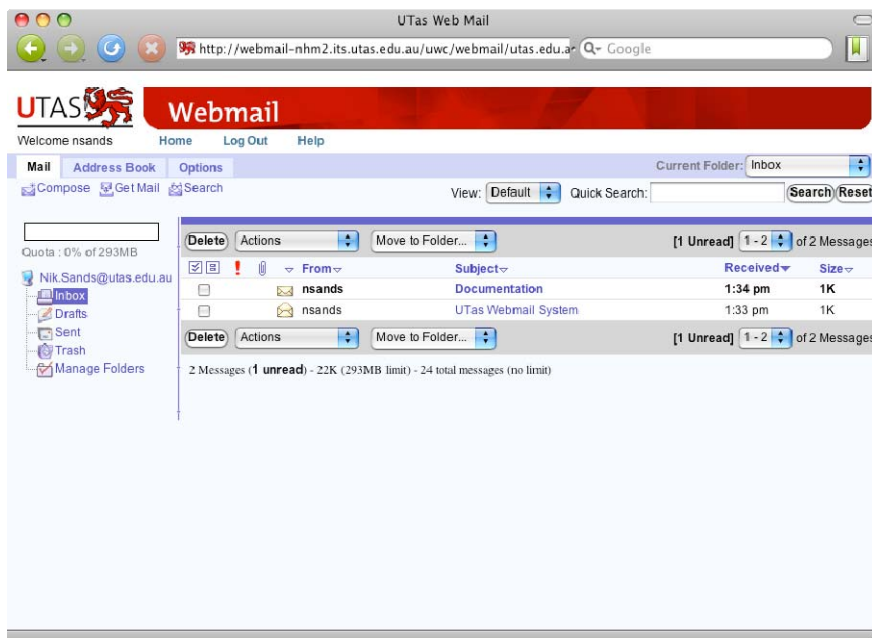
UTas Web Mail

http://webmail-nhm2.its.utas.edu.au/uwc/webmail/utas.edu.a

Q- Google

UTAS Webmail

Welcome nsands Home Log Out Help

Mail Address Book Options

Current Folder: Inbox

Compose Get Mail Search

View: Default Quick Search: Search Reset

Quota : 0% of 293MB

Nik.Sands@utas.edu.au
Inbox
Drafts
Sent
Trash
Manage Folders

Delete Actions Move to Folder... [1 Unread] 1 - 2 of 2 Messages

| | | From | Subject | Received | Size |
|---|---|---|---|---|---|
| | | nsands | Documentation | 1:34 pm | 1K |
| | | nsands | UTas Webmail System | 1:33 pm | 1K |

Delete Actions Move to Folder... [1 Unread] 1 - 2 of 2 Messages

2 Messages (1 unread) - 22K (293MB limit) - 24 total messages (no limit)